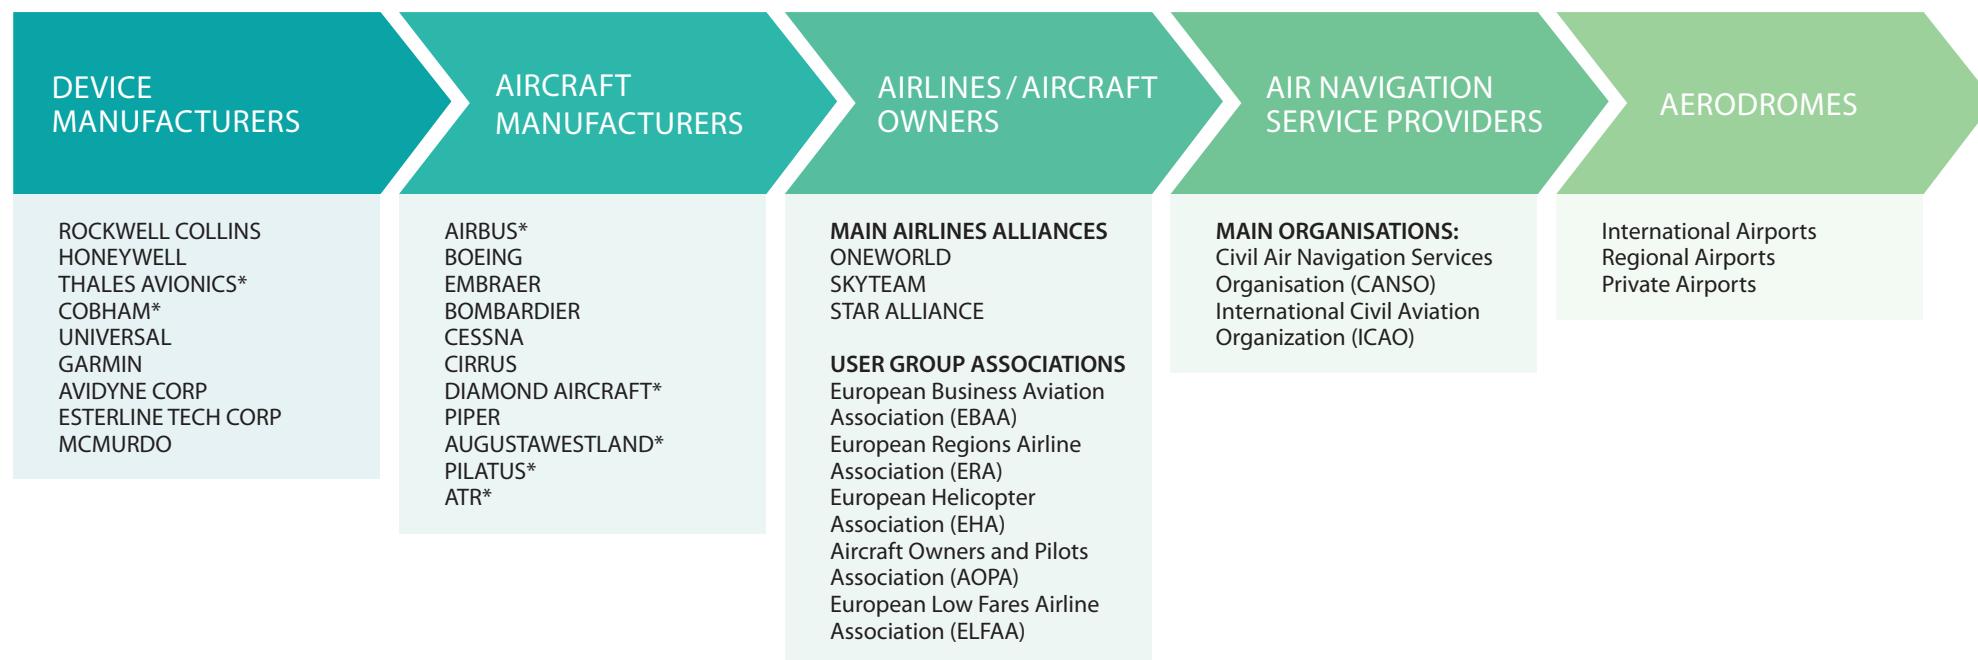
DEVICE MANUFACTURERS

ROCKWELL COLLINS
HONEYWELL
THALES AVIONICS*
COBHAM*
UNIVERSAL
GARMIN
AVIDYNE CORP
ESTERLINE TECH CORP
MCMURDO

AIRCRAFT MANUFACTURERS

AIRBUS*
BOEING
EMBRAER
BOMBARDIER
CESSNA
CIRRUS
DIAMOND AIRCRAFT*
PIPER
AUGUSTAWESTLAND*
PILATUS*
ATR*

AIRLINES / AIRCRAFT OWNERS

MAIN AIRLINES ALLIANCES
ONEWORLD
SKYTEAM
STAR ALLIANCE

USER GROUP ASSOCIATIONS
European Business Aviation Association (EBAA)
European Regions Airline Association (ERA)
European Helicopter Association (EHA)
Aircraft Owners and Pilots Association (AOPA)
European Low Fares Airline Association (ELFAA)

AIR NAVIGATION SERVICE PROVIDERS

MAIN ORGANISATIONS:
Civil Air Navigation Services Organisation (CANSO)
International Civil Aviation Organization (ICAO)

AERODROMES

International Airports
Regional Airports
Private Airports